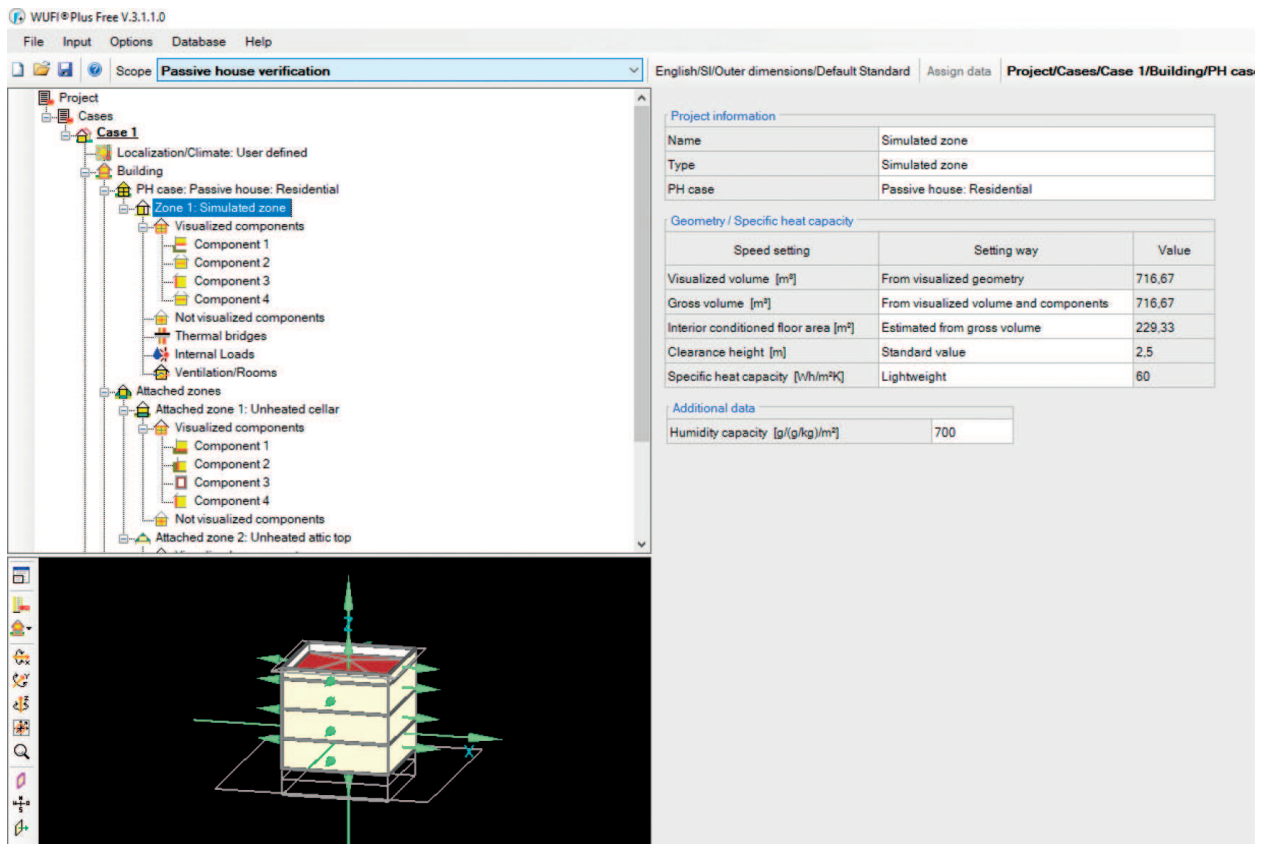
WUFI® Plus Free V.3.1.1.0

File Input Options Database Help

Scope Passive house verification

English/SI/Outer dimensions/Default Standard Assign data Project/Cases/Case 1/Building/PH cas

Project
Cases
Case 1
Localization/Climate: User defined
Building
PH case: Passive house: Residential
Zone 1: Simulated zone
Visualized components
Component 1
Component 2
Component 3
Component 4
Not visualized components
Thermal bridges
Internal Loads
Ventilation/Rooms
Attached zones
Attached zone 1: Unheated cellar
Visualized components
Component 1
Component 2
Component 3
Component 4
Not visualized components
Attached zone 2: Unheated attic top

Project information

| Name | Simulated zone |
|---|---|
| Type | Simulated zone |
| PH case | Passive house: Residential |

Geometry / Specific heat capacity

| Speed setting | Setting way | Value |
|---|---|---|
| Visualized volume [m³] | From visualized geometry | 716,67 |
| Gross volume [m³] | From visualized volume and components | 716,67 |
| Interior conditioned floor area [m²] | Estimated from gross volume | 229,33 |
| Clearance height [m] | Standard value | 2,5 |
| Specific heat capacity [Wh/m²K] | Lightweight | 60 |

Additional data

| Humidity capacity [g/(g/kg)/m²] | 700 |
|---|---|

z
x